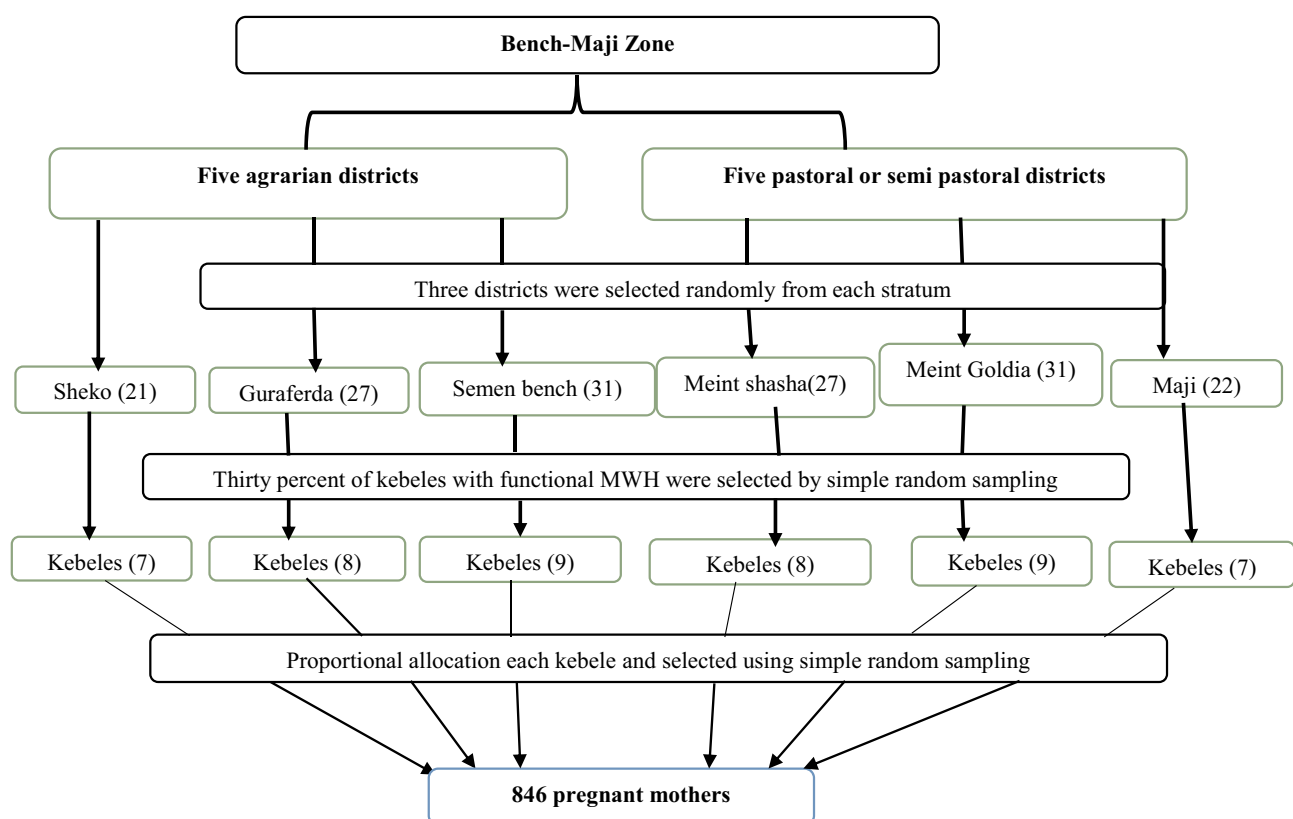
Bench-Maji Zone

Five agrarian districts

Five pastoral or semi pastoral districts

Three districts were selected randomly from each stratum

Sheko (21)

Guraferda (27)

Semen bench (31)

Meint shasha(27)

Meint Goldia (31)

Maji (22)

Thirty percent of kebeles with functional MWH were selected by simple random sampling

Kebeles (7)

Kebeles (8)

Kebeles (9)

Kebeles (8)

Kebeles (9)

Kebeles (7)

Proportional allocation each kebele and selected using simple random sampling

846 pregnant mothers